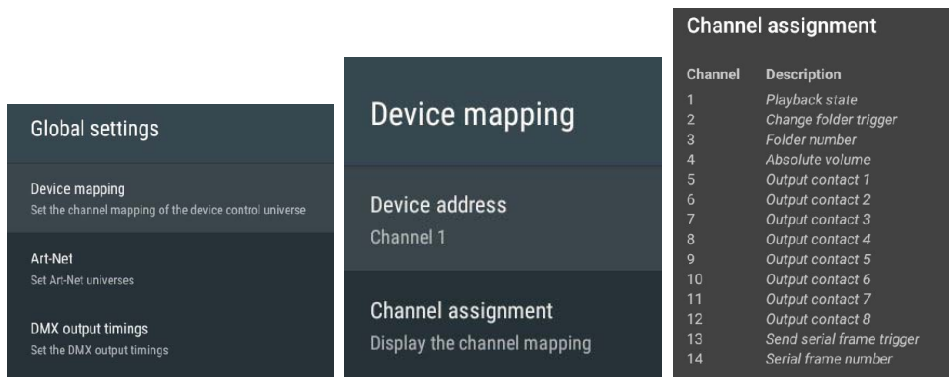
Global settings

Device mapping
Set the channel mapping of the device control universe

Art-Net
Set Art-Net universes

DMX output timings
Set the DMX output timings

Device mapping

Device address
Channel 1

Channel assignment
Display the channel mapping

Channel assignment

| Channel | Description |
|---|---|
| 1 | Playback state |
| 2 | Change folder trigger |
| 3 | Folder number |
| 4 | Absolute volume |
| 5 | Output contact 1 |
| 6 | Output contact 2 |
| 7 | Output contact 3 |
| 8 | Output contact 4 |
| 9 | Output contact 5 |
| 10 | Output contact 6 |
| 11 | Output contact 7 |
| 12 | Output contact 8 |
| 13 | Send serial frame trigger |
| 14 | Serial frame number |